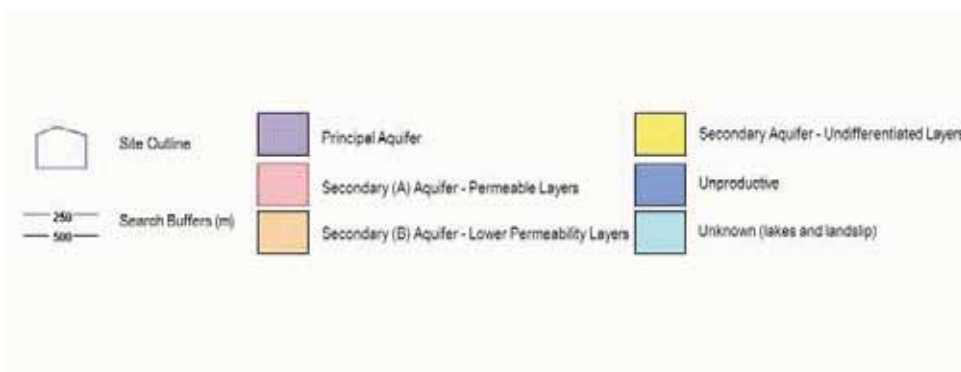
Site Outline

250
500
Search Buffers (m)

Principal Aquifer

Secondary (A) Aquifer - Permeable Layers

Secondary (B) Aquifer - Lower Permeability Layers

Secondary Aquifer - Undifferentiated Layers

Unproductive

Unknown (lakes and landslip)